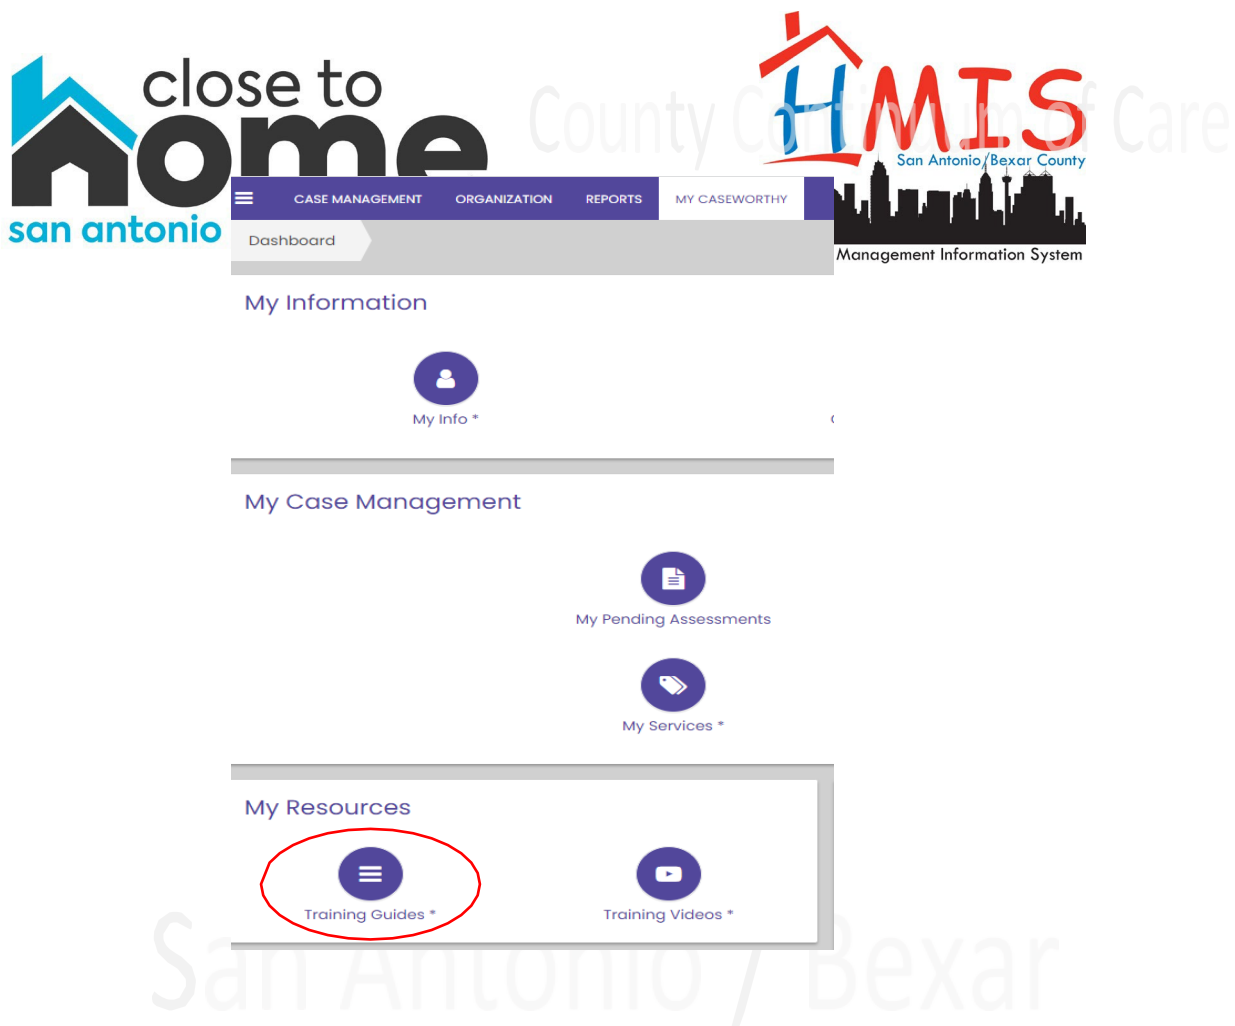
close to home
san antonio

HMIS
San Antonio/Bexar County
Management Information System

County Continuum of Care

CASE MANAGEMENT ORGANIZATION REPORTS MY CASEWORTHY

Dashboard

My Information

My Info *

My Case Management

My Pending Assessments

My Services *

My Resources

Training Guides *

Training Videos *

San Antonio / Bexar